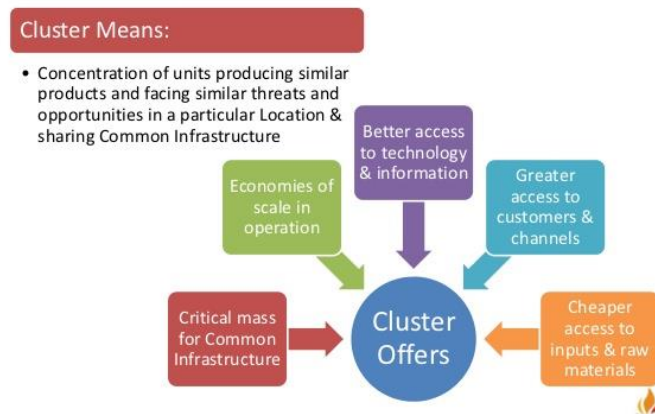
Cluster Means:

• Concentration of units producing similar products and facing similar threats and opportunities in a particular Location & sharing Common Infrastructure

Better access to technology & information

Economies of scale in operation

Greater access to customers & channels

Critical mass for Common Infrastructure

Cluster Offers

Cheaper access to inputs & raw materials